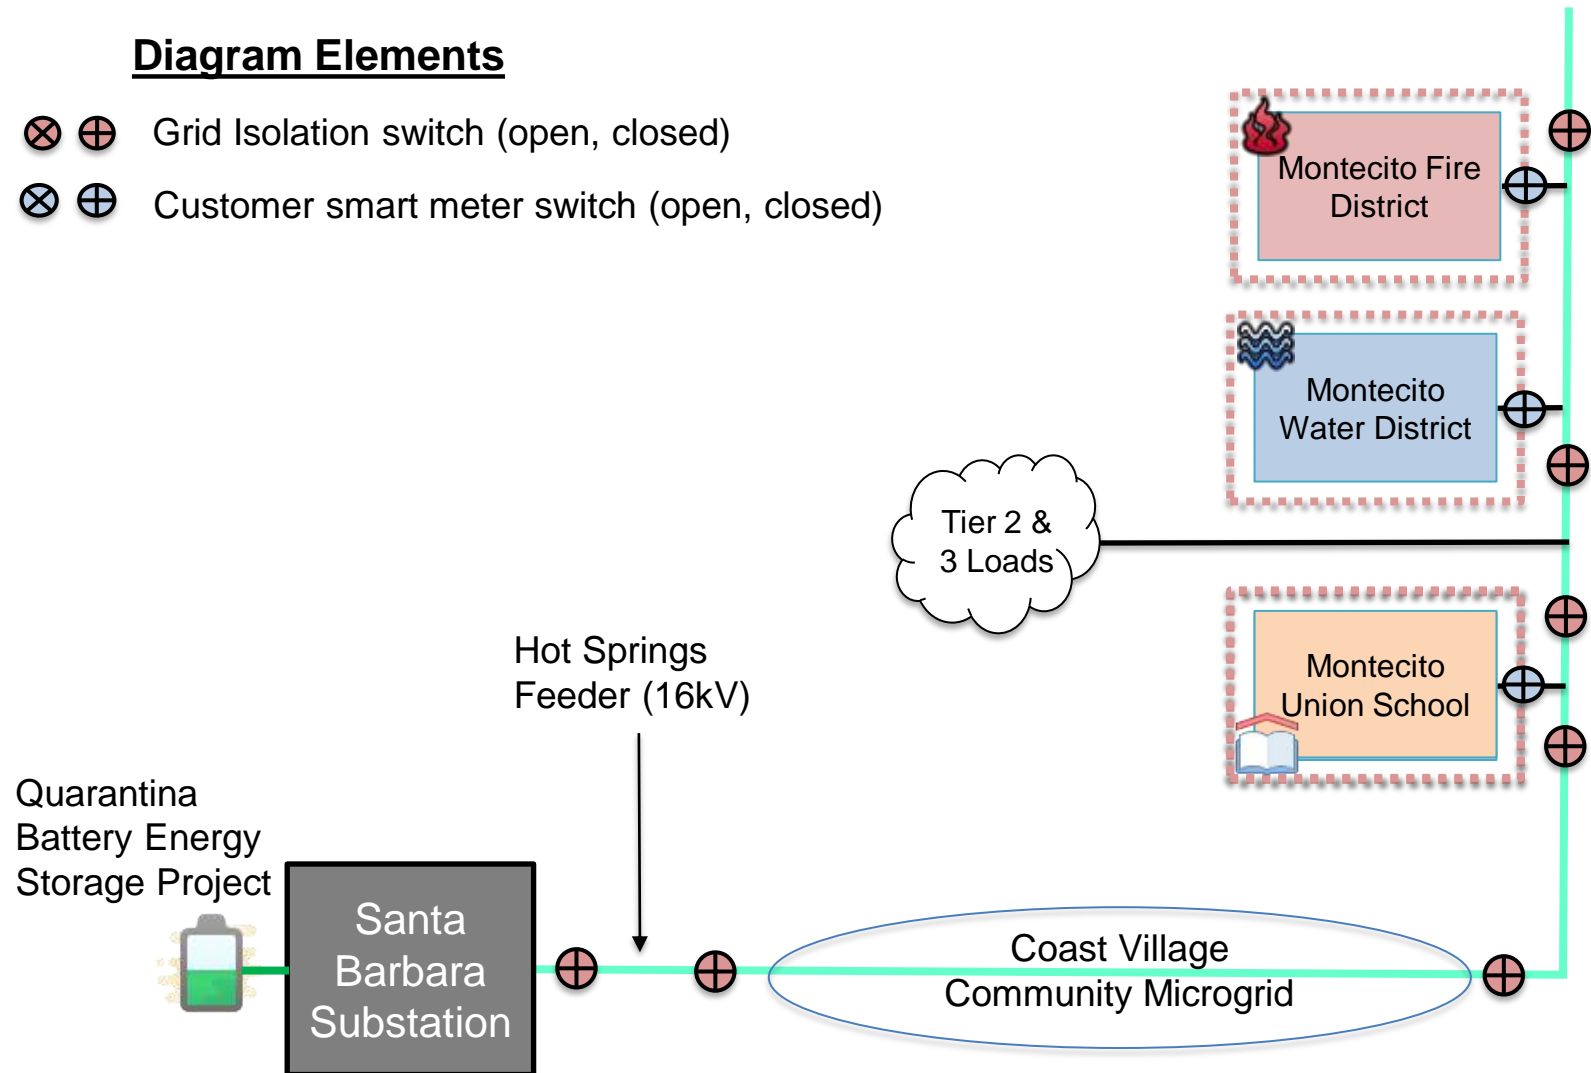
Diagram Elements

Grid Isolation switch (open, closed)

Customer smart meter switch (open, closed)

Montecito Fire District

Montecito Water District

Tier 2 & 3 Loads

Montecito Union School

Hot Springs Feeder (16kV)

Quarantina Battery Energy Storage Project

Santa Barbara Substation

Coast Village Community Microgrid